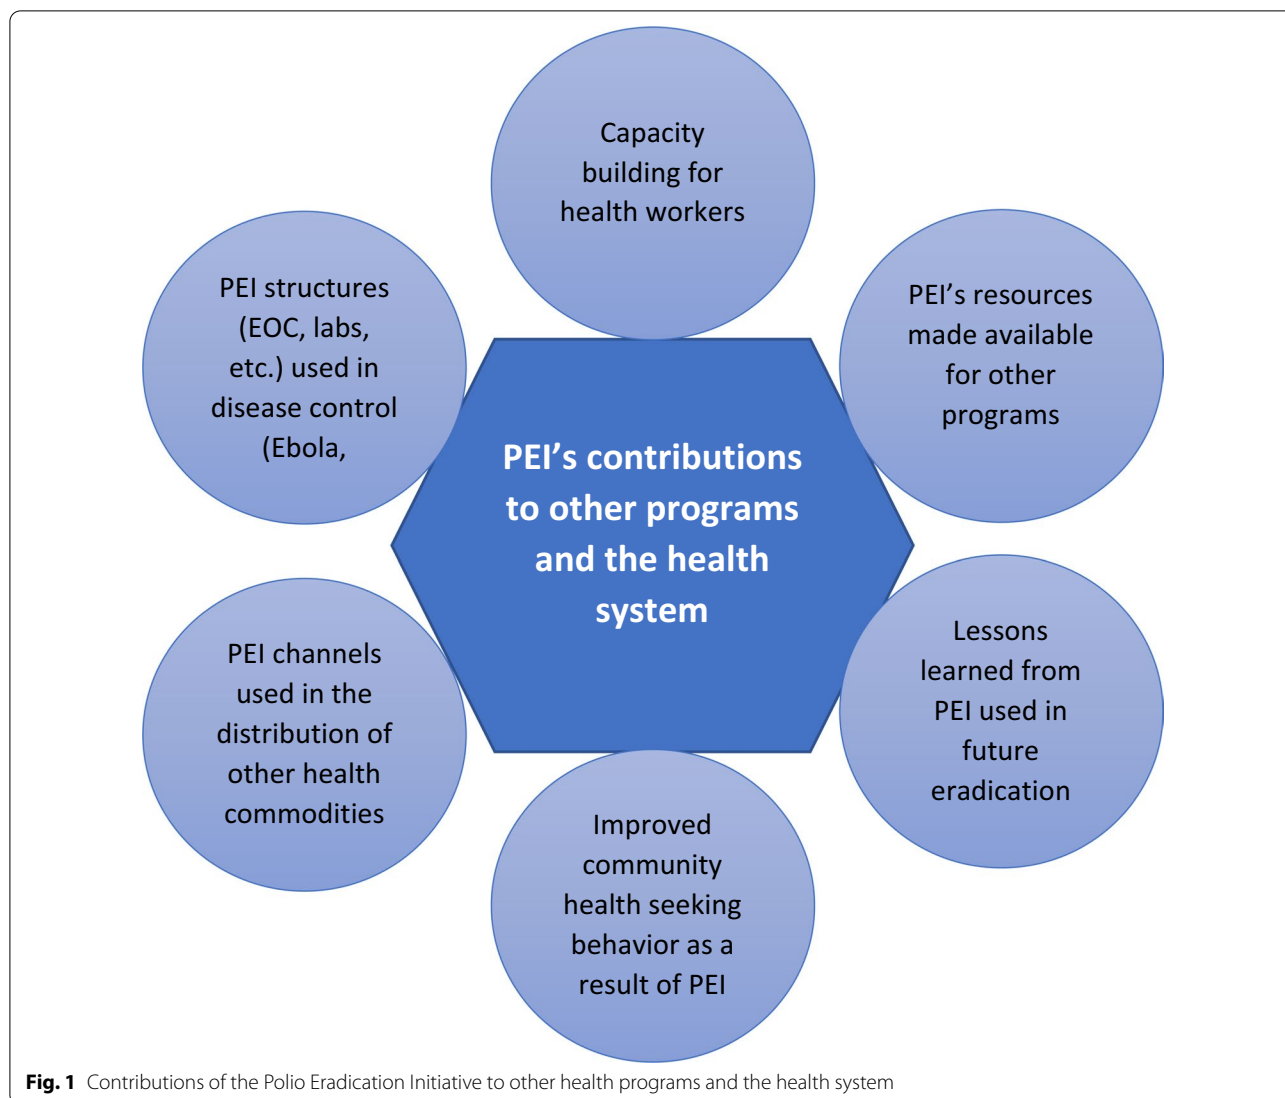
PEI's contributions to other programs and the health system

Capacity building for health workers

PEI's resources made available for other programs

Lessons learned from PEI used in future eradication

Improved community health seeking behavior as a result of PEI

PEI channels used in the distribution of other health commodities

PEI structures (EOC, labs, etc.) used in disease control (Ebola,

**Fig. 1** Contributions of the Polio Eradication Initiative to other health programs and the health system